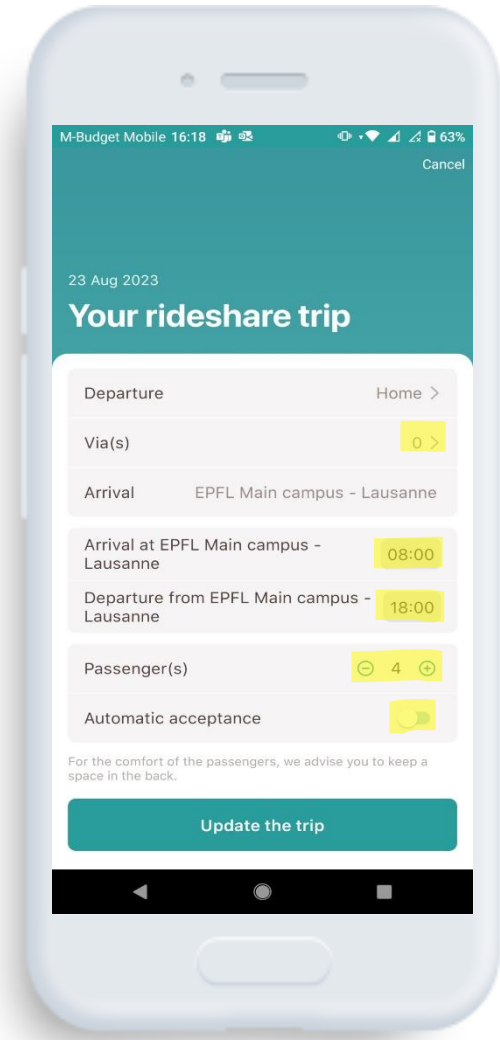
M-Budget Mobile 16:18 63%

Cancel

23 Aug 2023

Your rideshare trip

Departure Home >

Via(s) 0 >

Arrival EPFL Main campus - Lausanne

Arrival at EPFL Main campus - Lausanne 08:00

Departure from EPFL Main campus - Lausanne 18:00

Passenger(s) 4

Automatic acceptance

For the comfort of the passengers, we advise you to keep a space in the back.

Update the trip